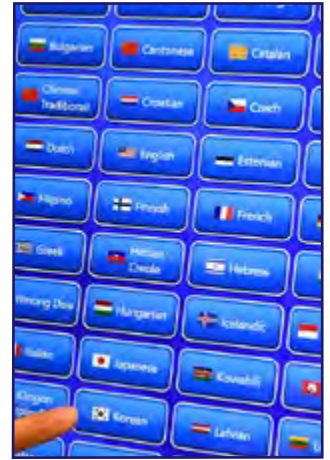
Bulgarian
Cantonese
Catalan
Chinese Traditional
Croatian
Czech
Dutch
English
Estonian
Filipino
Finnish
French
Greek
Haitian Creole
Hebrew
Hmong Daw
Hungarian
Icelandic
Italian
Japanese
Kiswahili
Klingon
Korean
Latvian